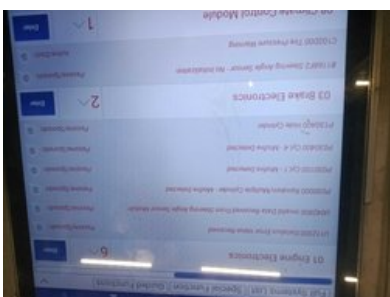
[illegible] Systems List | Special Function | Guided Functions

01 Engine Electronics 6

U1250 Invalid Data Received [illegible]

U0420 Invalid Data Received From Steering Angle Sensor Module

P0300 Random/Multiple Cylinder - Misfire Detected

P0301 Cyl 1 - Misfire Detected

P0304 Cyl 4 - Misfire Detected

P2A00 Hole Cylinder

03 Brake Electronics 2

B1136 Steering Angle Sensor - No Initialization

C1000 Tire Pressure Warning

on Climate Control Module 1